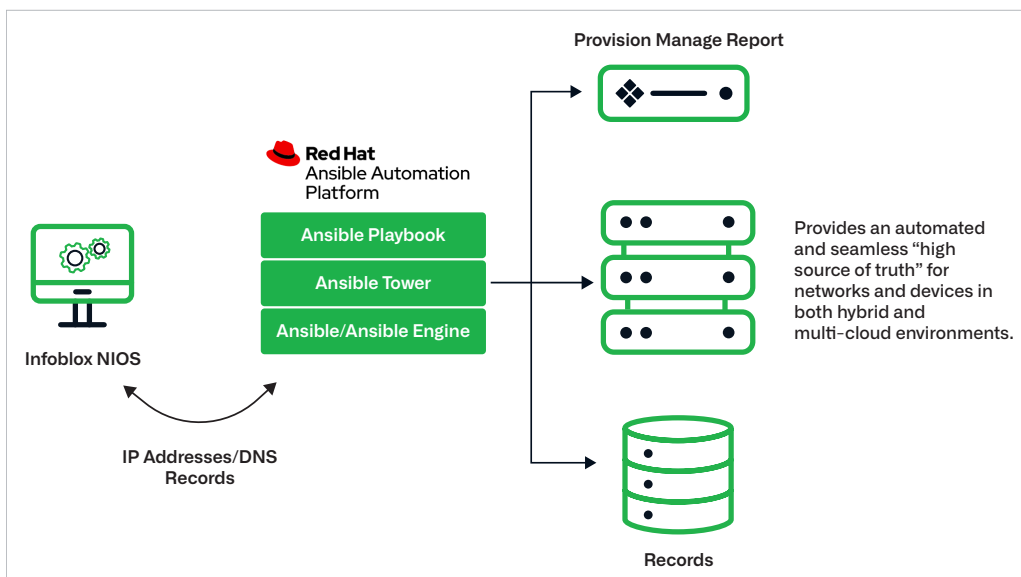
Provision Manage Report

Red Hat
Ansible Automation Platform

Ansible Playbook

Ansible Tower

Ansible/Ansible Engine

Provides an automated and seamless "high source of truth" for networks and devices in both hybrid and multi-cloud environments.

Infoblox NIOS

IP Addresses/DNS Records

Records